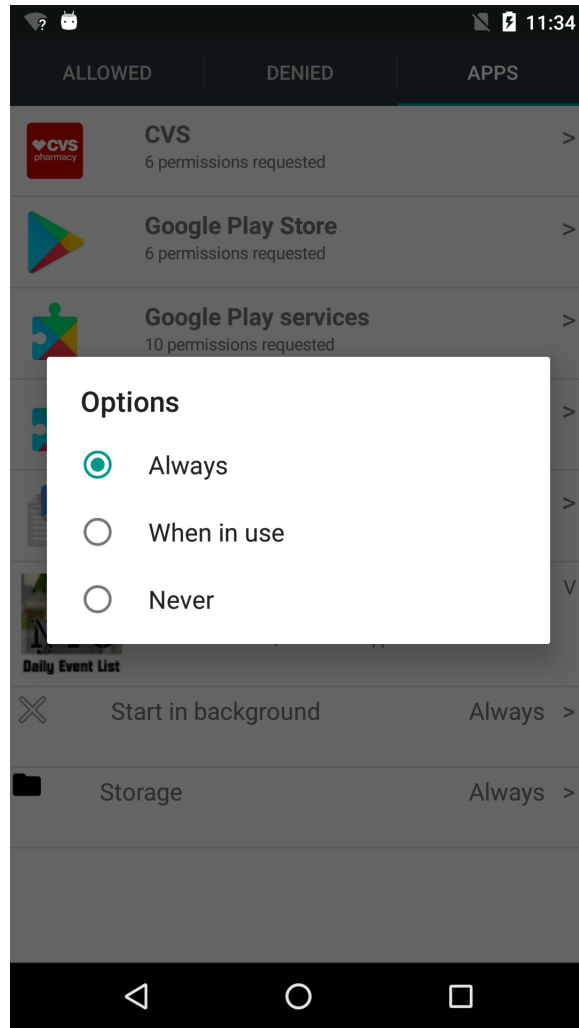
11:34

ALLOWED DENIED APPS

CVS pharmacy
CVS
6 permissions requested >

Google Play Store
6 permissions requested >

Google Play services
10 permissions requested >

>

>

V

Options

Always

When in use

Never

Daily Event List

Start in background Always >

Storage Always >